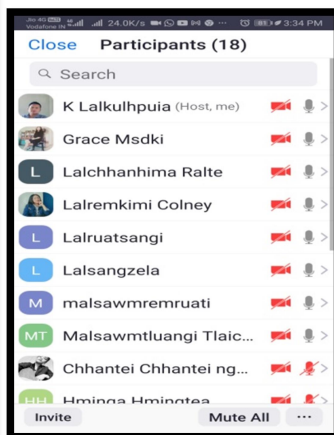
Jio 4G Vodafone IN 24.0K/s 3:34 PM

Close Participants (18)

Search

K Lalkulhpuia (Host, me)

Grace Msdki

L Lalchhanhima Ralte

Lalremkimi Colney

L Lalruatsangi

L Lalsangzela

M malsawmremruati

MT Malsawmtluangi Tlaic...

Chhantei Chhantei ng...

HH Hminga Hmingtea

Invite Mute All ···